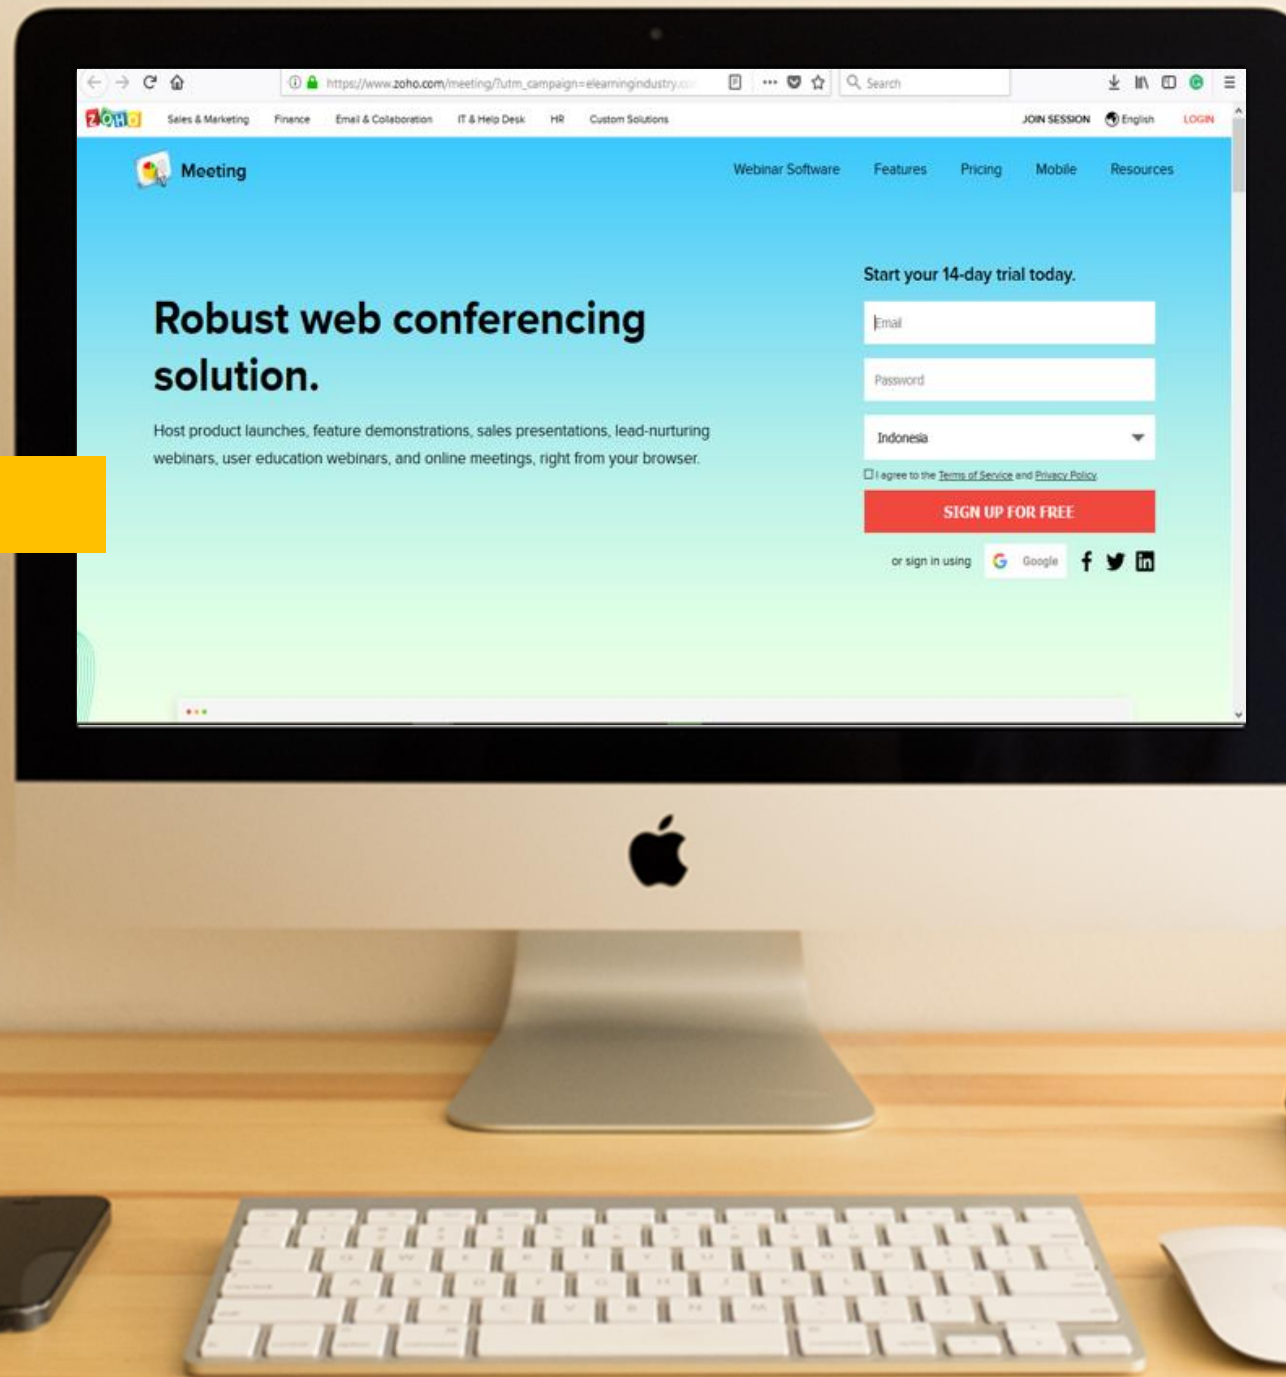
https://www.zoho.com/meeting/?utm_campaign=elearningindustry.co

Search

ZOHO Sales & Marketing Finance Email & Collaboration IT & Help Desk HR Custom Solutions JOIN SESSION English LOGIN

Meeting

Webinar Software Features Pricing Mobile Resources

Robust web conferencing solution.

Host product launches, feature demonstrations, sales presentations, lead-nurturing webinars, user education webinars, and online meetings, right from your browser.

Start your 14-day trial today.

Email

Password

Indonesia

I agree to the Terms of Service and Privacy Policy

SIGN UP FOR FREE

or sign in using Google